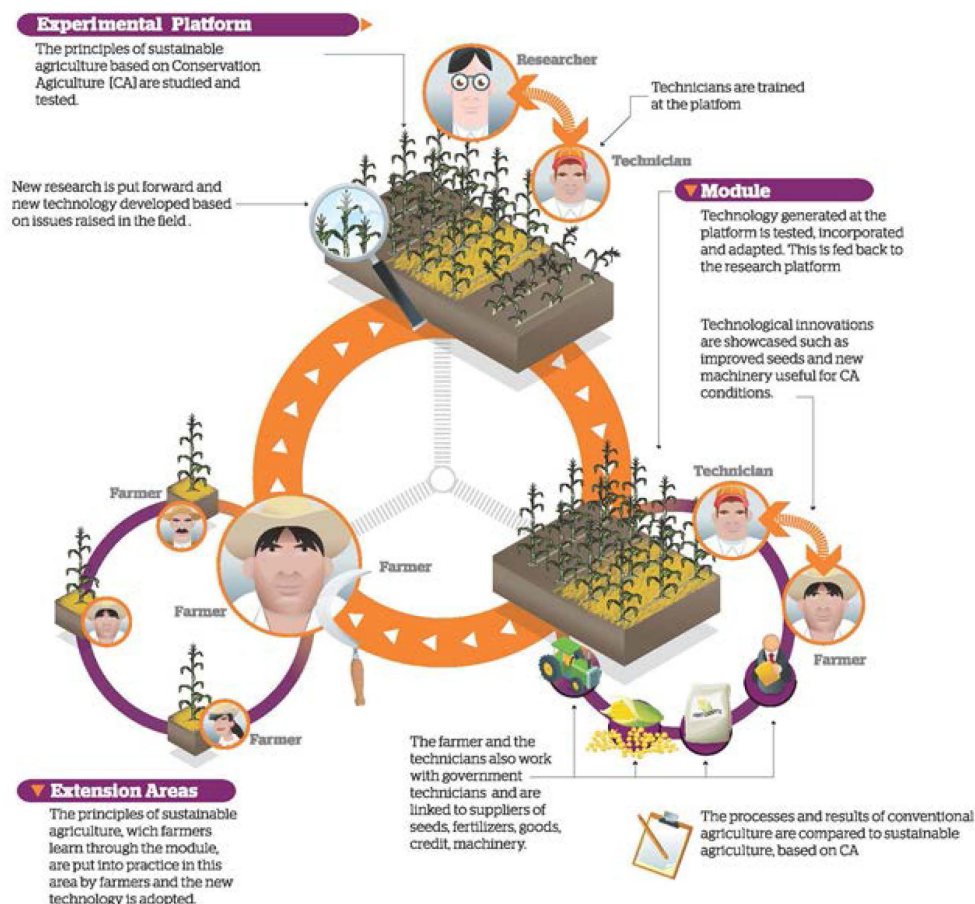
Experimental Platform

The principles of sustainable agriculture based on Conservation Agiculture (CA) are studied and tested.

Researcher

Technicians are trained at the platform

Technician

New research is put forward and new technology developed based on issues raised in the field.

Module

Technology generated at the platform is tested, incorporated and adapted. This is fed back to the research platform

Technological innovations are showcased such as improved seeds and new machinery useful for CA conditions.

Technician

Farmer

Farmer

Farmer

Farmer

Farmer

The farmer and the technicians also work with government technicians and are linked to suppliers of seeds, fertilizers, goods, credit, machinery.

The processes and results of conventional agriculture are compared to sustainable agriculture, based on CA

Extension Areas

The principles of sustainable agriculture, wich farmers learn through the module, are put into practice in this area by farmers and the new technology is adopted.